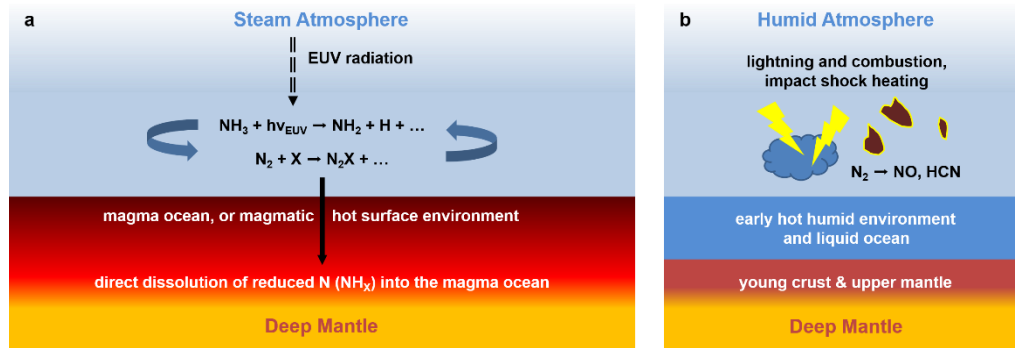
a

Steam Atmosphere

EUV radiation

$NH_3 + h\nu_{EUV} \rightarrow NH_2 + H + \ldots$

$N_2 + X \rightarrow N_2X + \ldots$

magma ocean, or magmatic hot surface environment

direct dissolution of reduced N ($NH_X$) into the magma ocean

Deep Mantle

b

Humid Atmosphere

lightning and combustion, impact shock heating

$N_2 \rightarrow NO, HCN$

early hot humid environment and liquid ocean

young crust & upper mantle

Deep Mantle